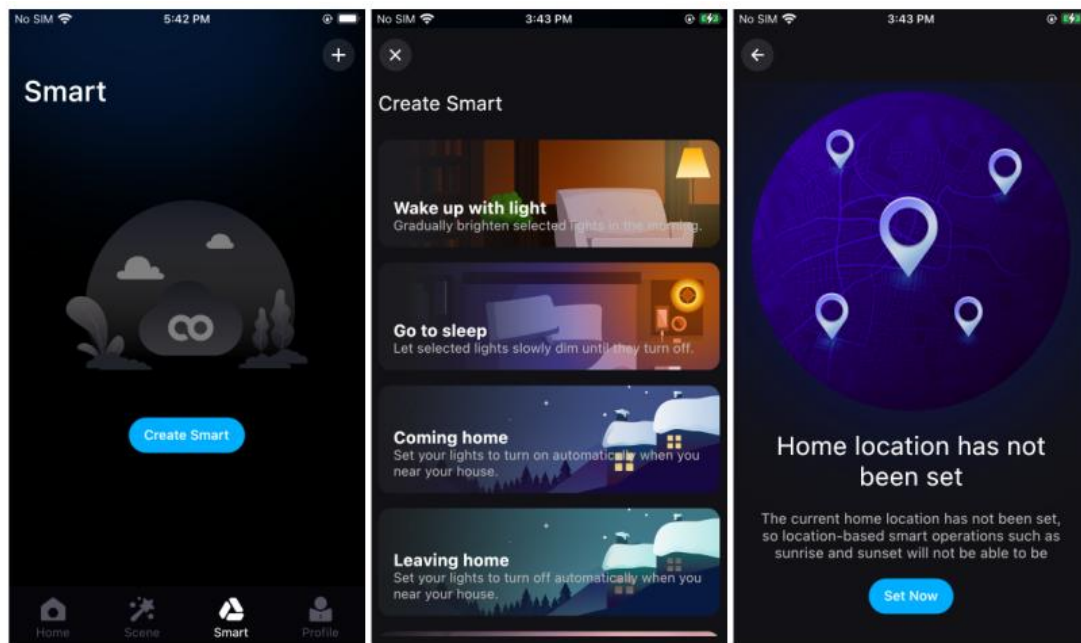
No SIM 5:42 PM

+

Smart

Create Smart

Home Scene Smart Profile

No SIM 3:43 PM

×

Create Smart

Wake up with light
Gradually brighten selected lights in the morning.

Go to sleep
Let selected lights slowly dim until they turn off.

Coming home
Set your lights to turn on automatically when you near your house.

Leaving home
Set your lights to turn off automatically when you near your house.

No SIM 3:43 PM

←

Home location has not been set

The current home location has not been set, so location-based smart operations such as sunrise and sunset will not be able to be

Set Now